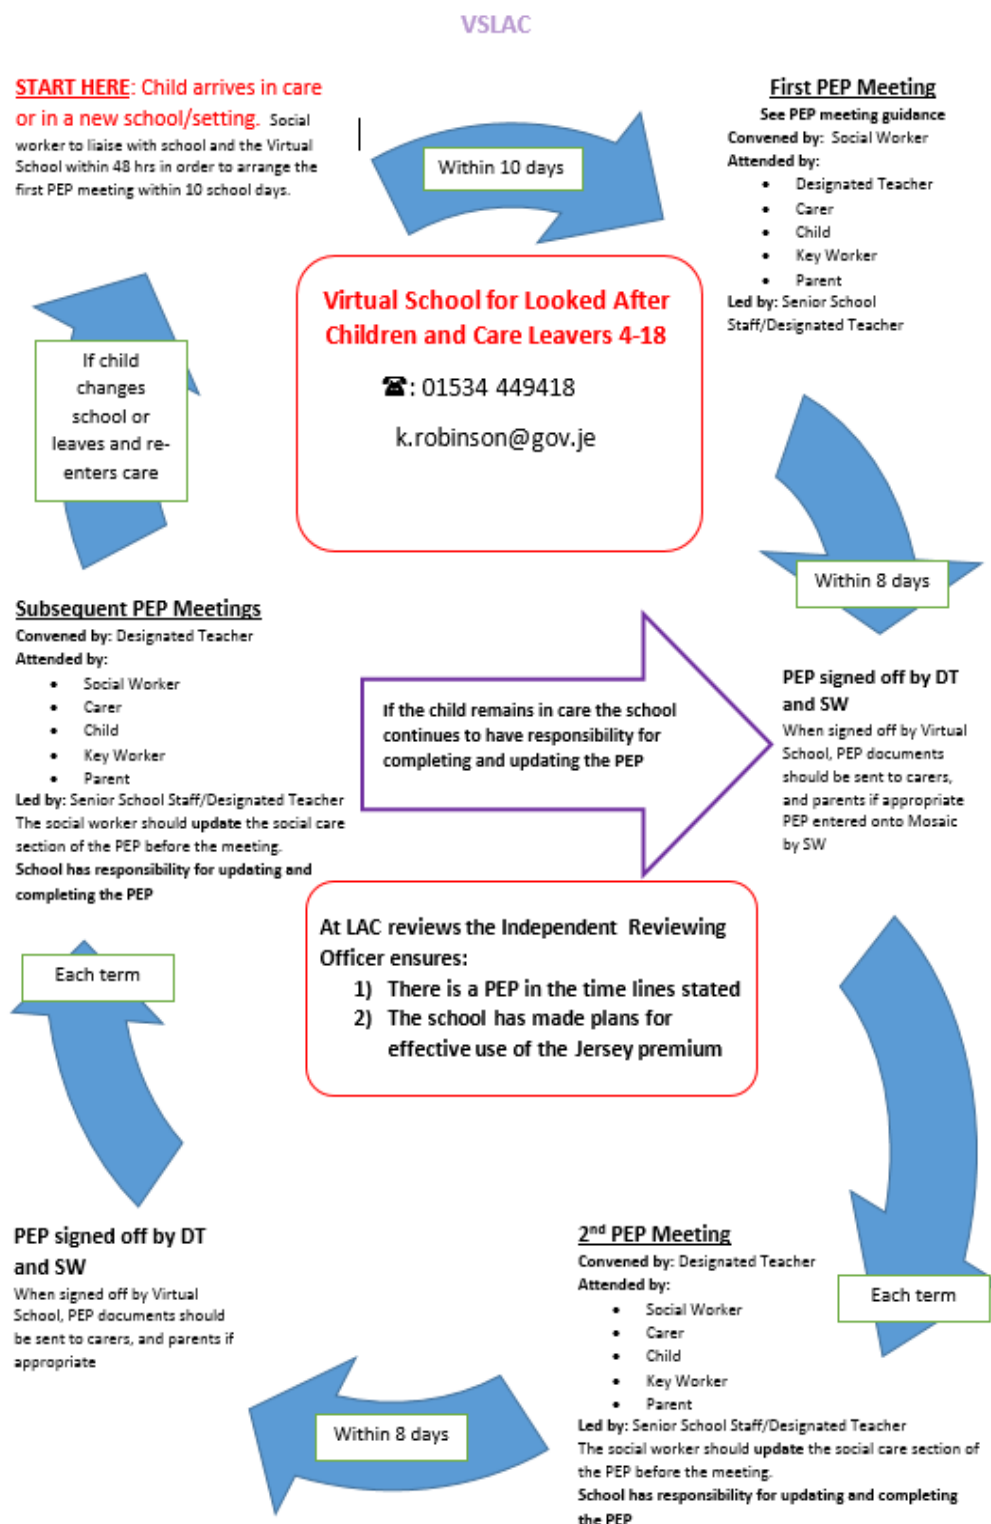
VSLAC

START HERE: Child arrives in care or in a new school/setting. Social worker to liaise with school and the Virtual School within 48 hrs in order to arrange the first PEP meeting within 10 school days.

Within 10 days

First PEP Meeting
See PEP meeting guidance
Convened by: Social Worker
Attended by:
- Designated Teacher
- Carer
- Child
- Key Worker
- Parent
Led by: Senior School Staff/Designated Teacher

If child changes school or leaves and re-enters care

Virtual School for Looked After Children and Care Leavers 4-18
☎: 01534 449418
k.robinson@gov.je

Within 8 days

Subsequent PEP Meetings
Convened by: Designated Teacher
Attended by:
- Social Worker
- Carer
- Child
- Key Worker
- Parent
Led by: Senior School Staff/Designated Teacher
The social worker should update the social care section of the PEP before the meeting.
School has responsibility for updating and completing the PEP

If the child remains in care the school continues to have responsibility for completing and updating the PEP

PEP signed off by DT and SW
When signed off by Virtual School, PEP documents should be sent to carers, and parents if appropriate
PEP entered onto Mosaic by SW

Each term

At LAC reviews the Independent Reviewing Officer ensures:
1) There is a PEP in the time lines stated
2) The school has made plans for effective use of the Jersey premium

PEP signed off by DT and SW
When signed off by Virtual School, PEP documents should be sent to carers, and parents if appropriate

2nd PEP Meeting
Convened by: Designated Teacher
Attended by:
- Social Worker
- Carer
- Child
- Key Worker
- Parent
Led by: Senior School Staff/Designated Teacher
The social worker should update the social care section of the PEP before the meeting.
School has responsibility for updating and completing the PEP

Each term

Within 8 days